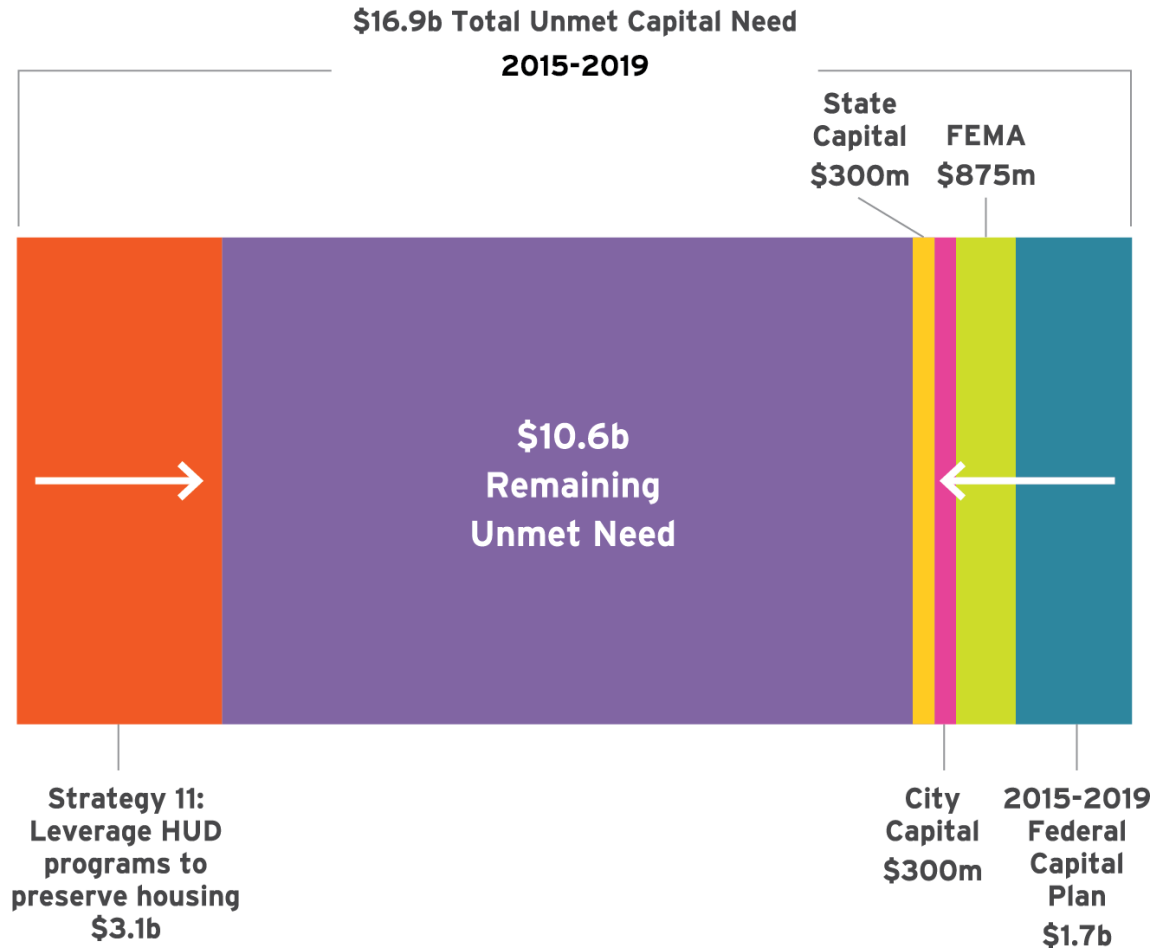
$16.9b Total Unmet Capital Need
2015-2019

State Capital $300m

FEMA $875m

$10.6b Remaining Unmet Need

Strategy 11: Leverage HUD programs to preserve housing $3.1b

City Capital $300m

2015-2019 Federal Capital Plan $1.7b